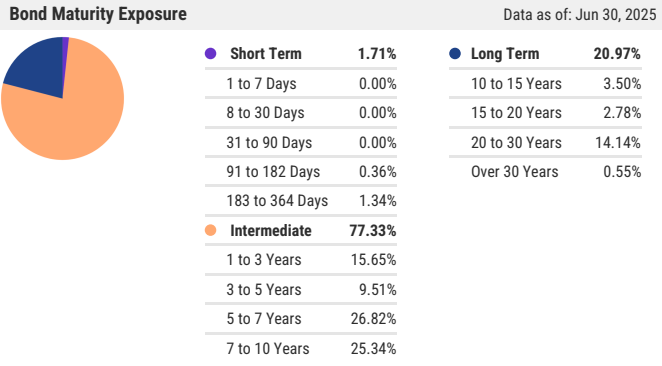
Bond Maturity Exposure

Data as of: Jun 30, 2025

| Short Term | 1.71% |
|---|---|
| 1 to 7 Days | 0.00% |
| 8 to 30 Days | 0.00% |
| 31 to 90 Days | 0.00% |
| 91 to 182 Days | 0.36% |
| 183 to 364 Days | 1.34% |
| Intermediate | 77.33% |
| 1 to 3 Years | 15.65% |
| 3 to 5 Years | 9.51% |
| 5 to 7 Years | 26.82% |
| 7 to 10 Years | 25.34% |

| Long Term | 20.97% |
|---|---|
| 10 to 15 Years | 3.50% |
| 15 to 20 Years | 2.78% |
| 20 to 30 Years | 14.14% |
| Over 30 Years | 0.55% |